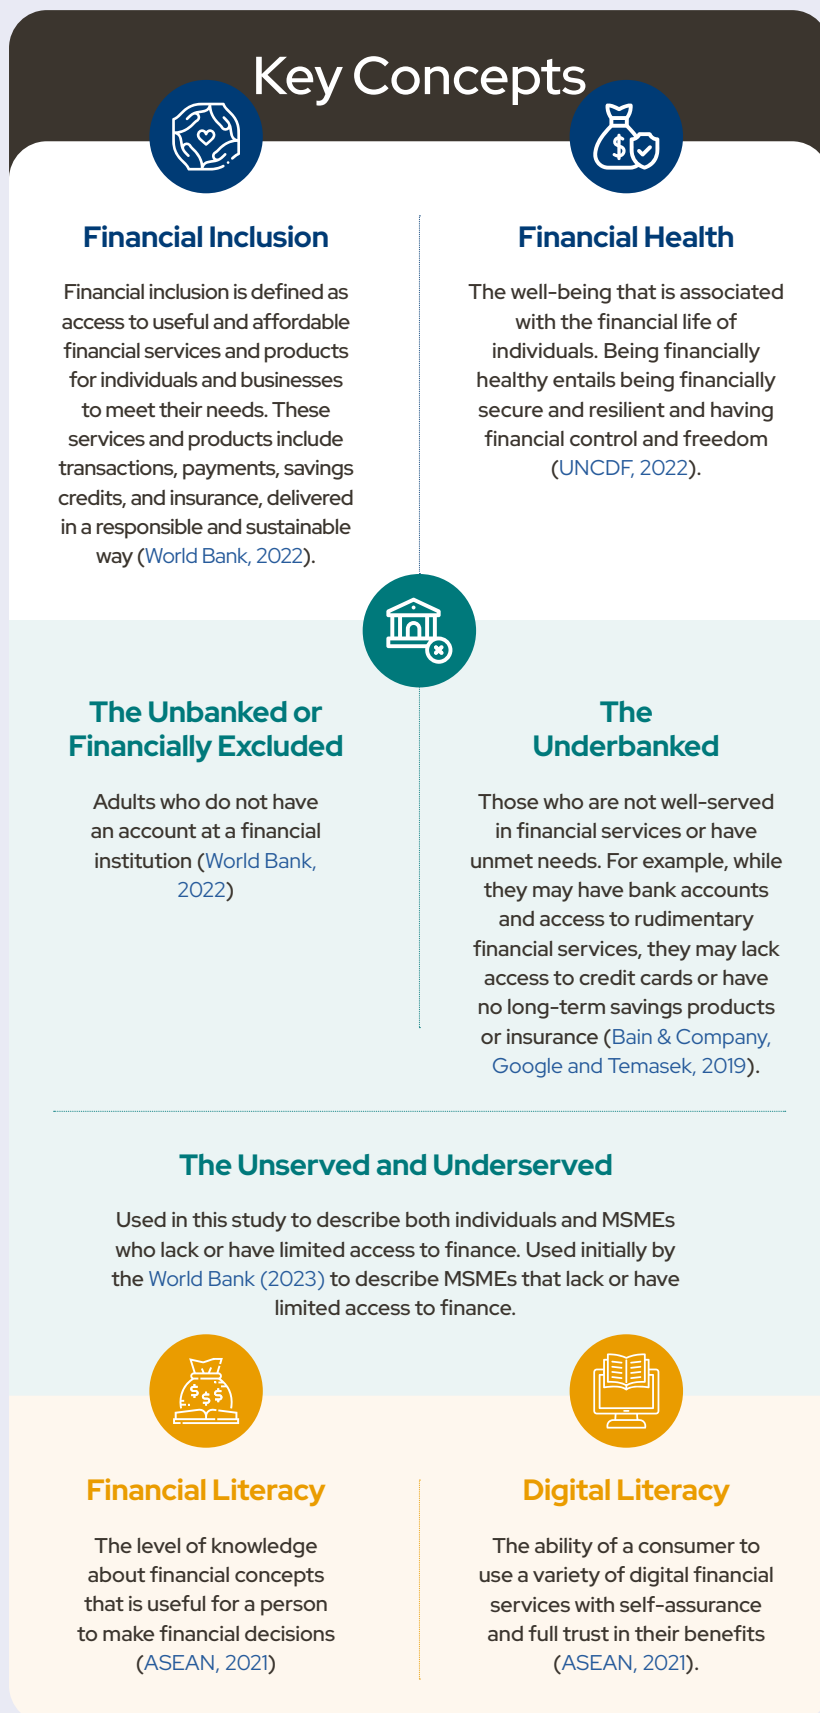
Key Concepts

Financial Inclusion

Financial inclusion is defined as access to useful and affordable financial services and products for individuals and businesses to meet their needs. These services and products include transactions, payments, savings credits, and insurance, delivered in a responsible and sustainable way (World Bank, 2022).

Financial Health

The well-being that is associated with the financial life of individuals. Being financially healthy entails being financially secure and resilient and having financial control and freedom (UNCDF, 2022).

The Unbanked or Financially Excluded

Adults who do not have an account at a financial institution (World Bank, 2022)

The Underbanked

Those who are not well-served in financial services or have unmet needs. For example, while they may have bank accounts and access to rudimentary financial services, they may lack access to credit cards or have no long-term savings products or insurance (Bain & Company, Google and Temasek, 2019).

The Unserved and Underserved

Used in this study to describe both individuals and MSMEs who lack or have limited access to finance. Used initially by the World Bank (2023) to describe MSMEs that lack or have limited access to finance.

Financial Literacy

The level of knowledge about financial concepts that is useful for a person to make financial decisions (ASEAN, 2021)

Digital Literacy

The ability of a consumer to use a variety of digital financial services with self-assurance and full trust in their benefits (ASEAN, 2021).